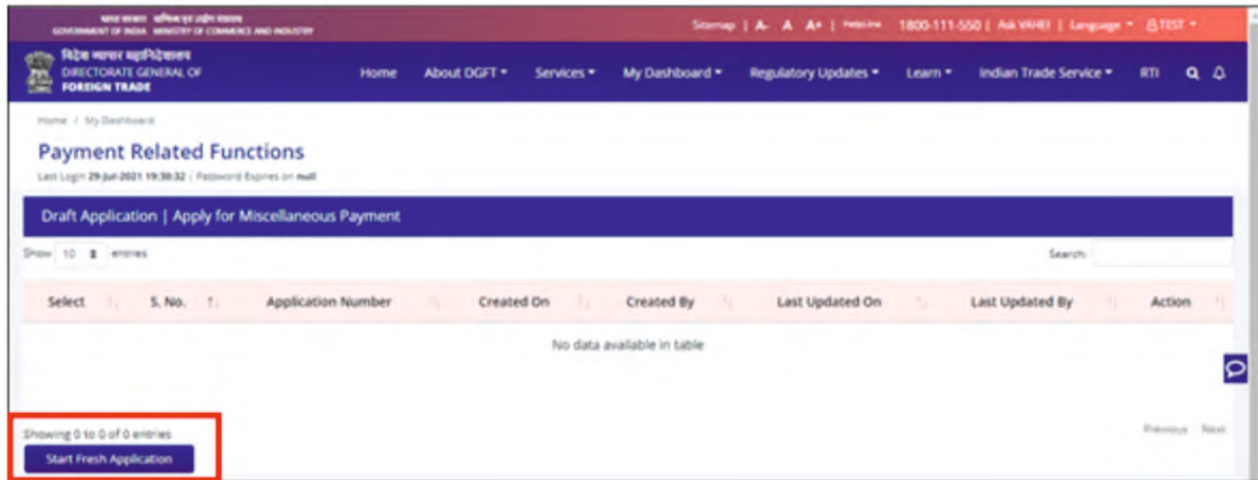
भारत सरकार वाणिज्य एवं उद्योग मंत्रालय
GOVERNMENT OF INDIA MINISTRY OF COMMERCE AND INDUSTRY

Sitemap | A- A A+ | Helpline 1800-111-550 | Ask VAHEI | Language ▾ TEST ▾

विदेश व्यापार महानिदेशालय
DIRECTORATE GENERAL OF
FOREIGN TRADE

Home About DGFT ▾ Services ▾ My Dashboard ▾ Regulatory Updates ▾ Learn ▾ Indian Trade Service ▾ RTI

Home / My Dashboard

Payment Related Functions

Last Login 29-Jul-2021 19:30:32 | Password Expires on null

Draft Application | Apply for Miscellaneous Payment

Show 10 entries

Search:

| Select | S. No. | Application Number | Created On | Created By | Last Updated On | Last Updated By | Action |
|---|---|---|---|---|---|---|---|
| No data available in table | | | | | | | |

Showing 0 to 0 of 0 entries

Start Fresh Application

Previous Next